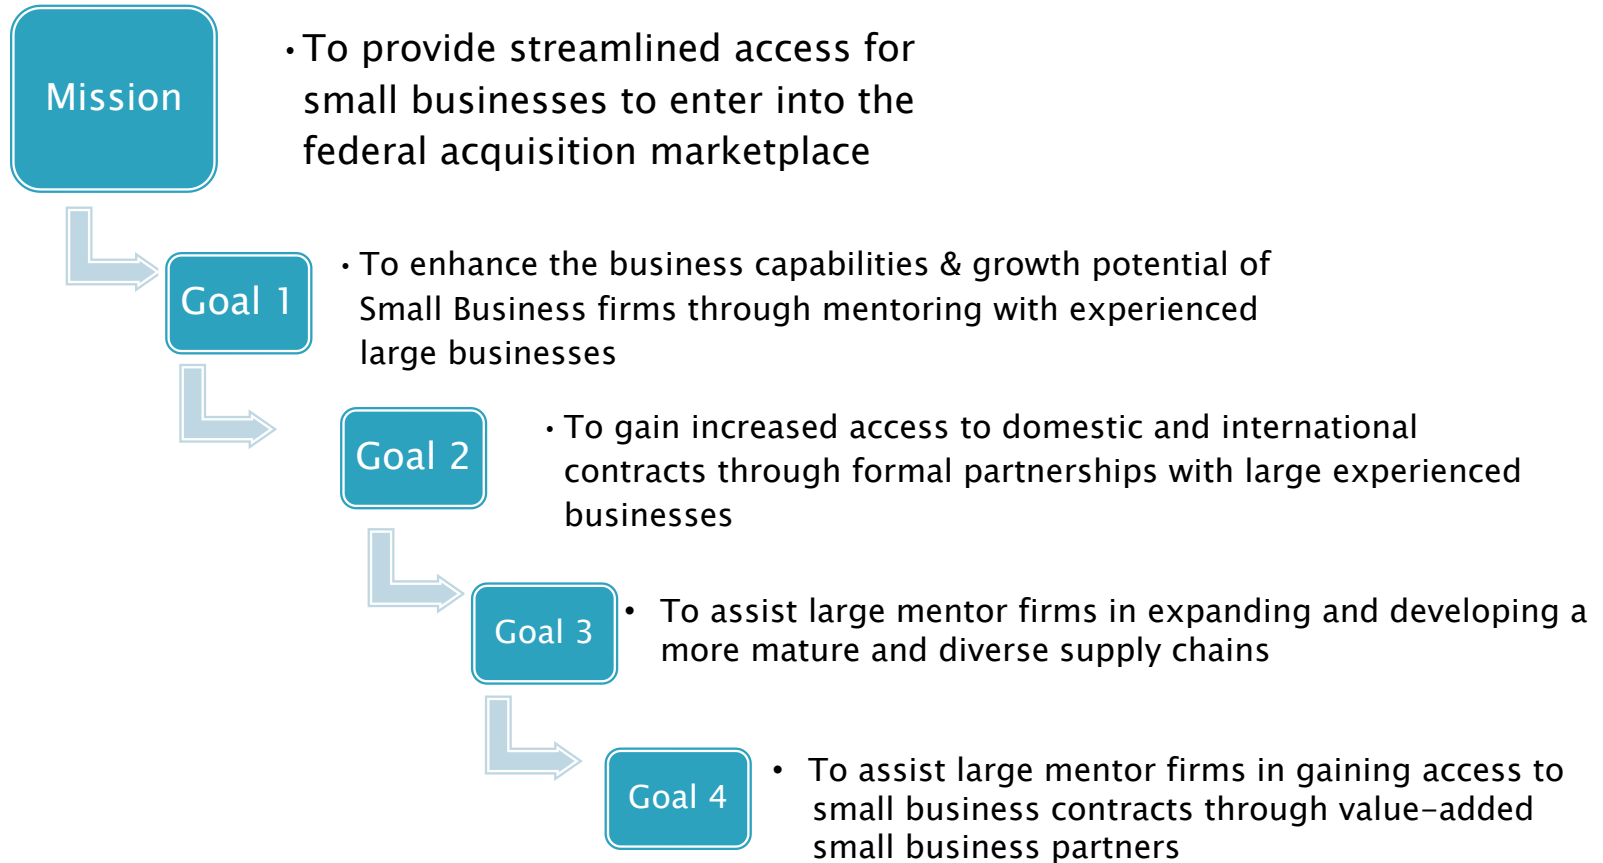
Mission

• To provide streamlined access for small businesses to enter into the federal acquisition marketplace

Goal 1

• To enhance the business capabilities & growth potential of Small Business firms through mentoring with experienced large businesses

Goal 2

• To gain increased access to domestic and international contracts through formal partnerships with large experienced businesses

Goal 3

• To assist large mentor firms in expanding and developing a more mature and diverse supply chains

Goal 4

• To assist large mentor firms in gaining access to small business contracts through value-added small business partners